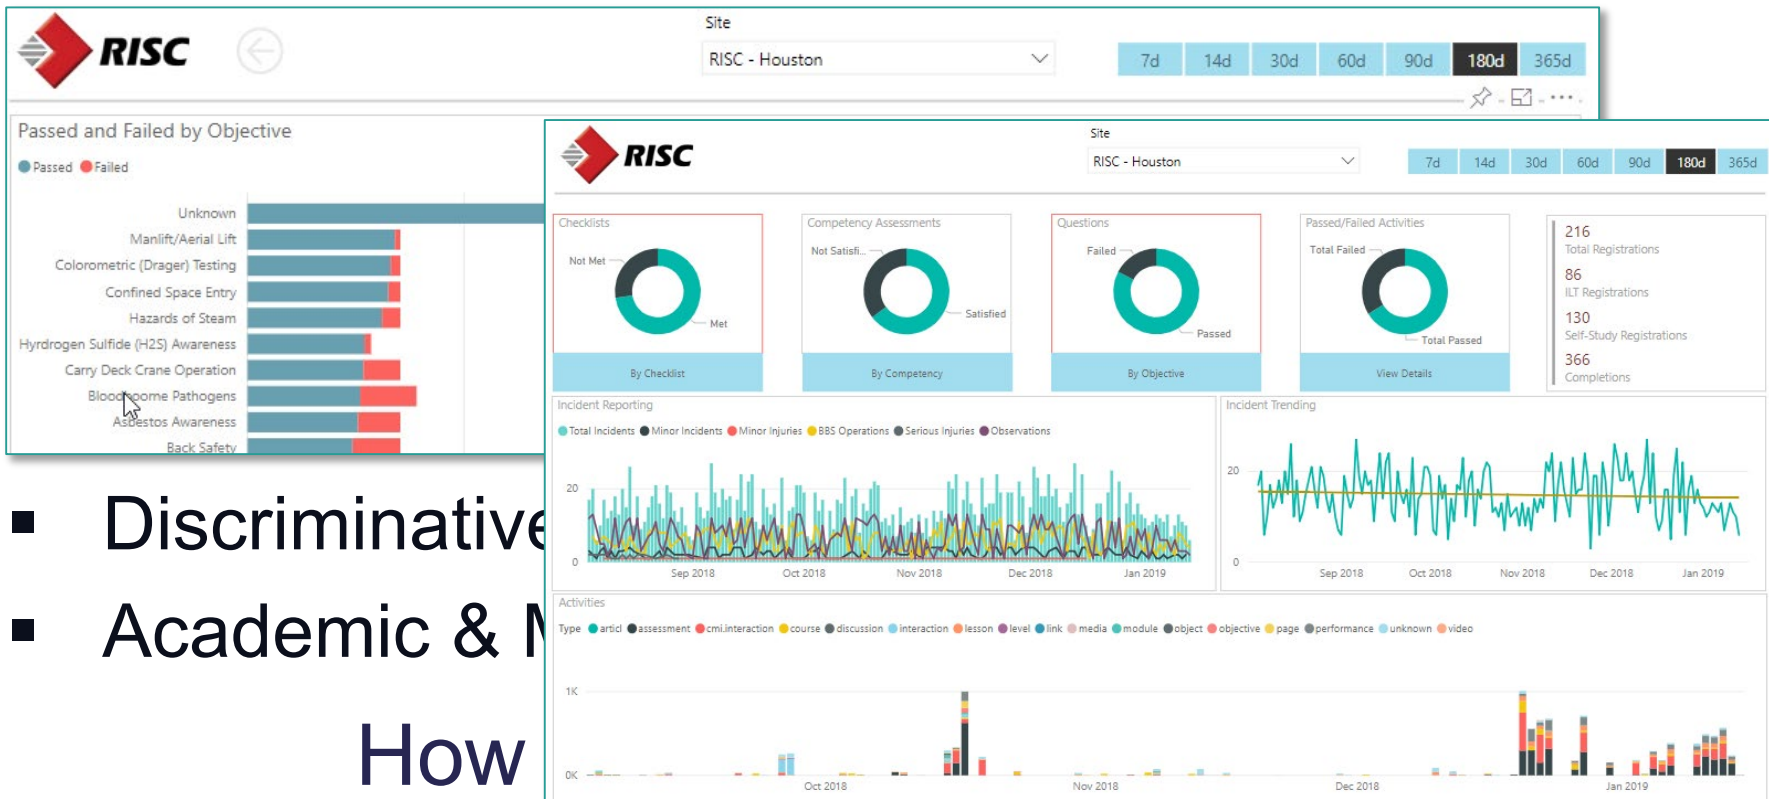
RISC

Site

RISC - Houston

7d 14d 30d 60d 90d 180d 365d

Passed and Failed by Objective

Passed Failed

Unknown
Manlift/Aerial Lift
Colorometric (Drager) Testing
Confined Space Entry
Hazards of Steam
Hyrdrogen Sulfide (H2S) Awareness
Carry Deck Crane Operation
Bloodbome Pathogens
Asbestos Awareness
Back Safety

▪ Discriminative
▪ Academic & M
How

RISC

Site

RISC - Houston

7d 14d 30d 60d 90d 180d 365d

Checklists
Not Met
Met
By Checklist

Competency Assessments
Not Satisfi...
Satisfied
By Competency

Questions
Failed
Passed
By Objective

Passed/Failed Activities
Total Failed
Total Passed
View Details

216
Total Registrations
86
ILT Registrations
130
Self-Study Registrations
366
Completions

Incident Reporting
Total Incidents Minor Incidents Minor Injuries BBS Operations Serious Injuries Observations
20
0
Sep 2018 Oct 2018 Nov 2018 Dec 2018 Jan 2019

Incident Trending
20
0
Sep 2018 Oct 2018 Nov 2018 Dec 2018 Jan 2019

Activities
Type articl assessment cmi.interaction course discussion interaction lesson level link media module object objective page performance unknown video
1K
0K
Oct 2018 Nov 2018 Dec 2018 Jan 2019